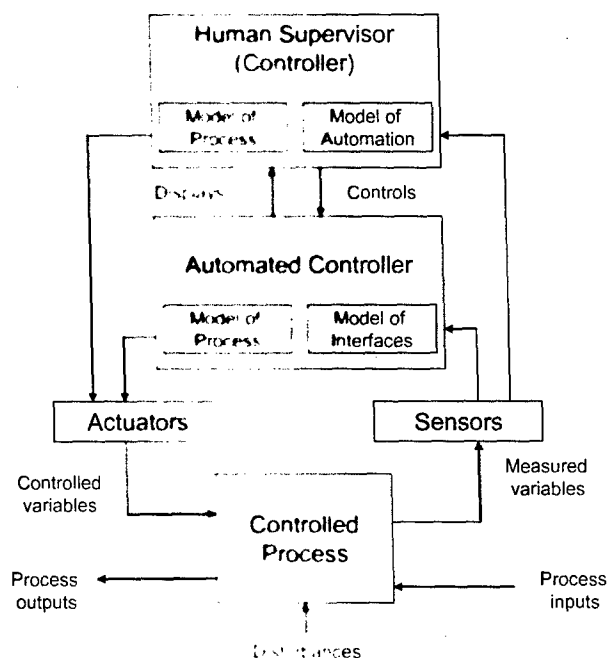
Human Supervisor (Controller)

Model of Process

Model of Automation

Displays

Controls

Automated Controller

Model of Process

Model of Interfaces

Actuators

Sensors

Controlled variables

Measured variables

Controlled Process

Process outputs

Process inputs

Disturbances